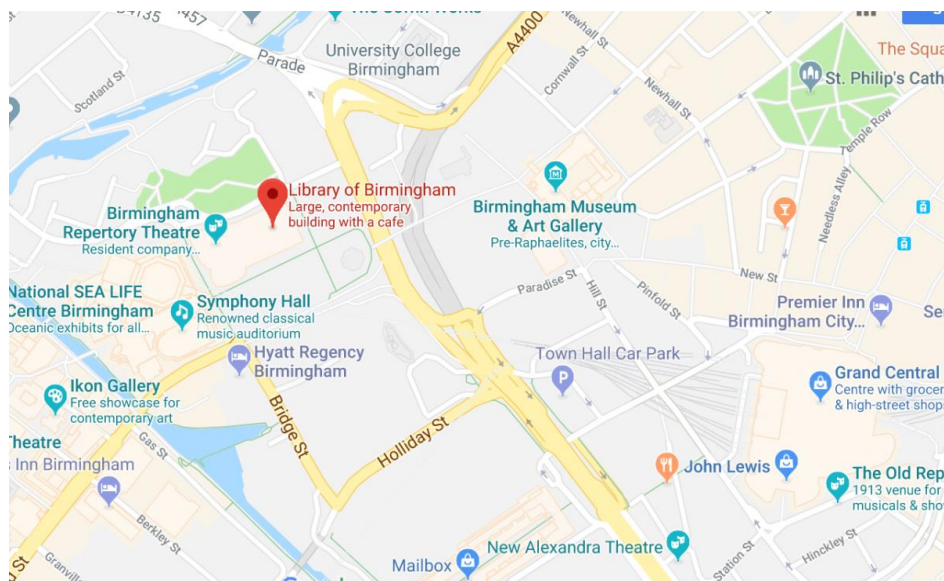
B4135
A457
University College Birmingham
Parade
A4400
Newhall St
The Squa
St. Philip's Cath
Cornwall St
Newhall St
Temple Row
Scotland St
Library of Birmingham
Large, contemporary building with a cafe
Birmingham Museum & Art Gallery
Pre-Raphaelites, city...
Birmingham Repertory Theatre
Resident company...
Needless Alley
New St
Paradise St
Hill St
Pinfold St
National SEA LIFE Centre Birmingham
Oceanic exhibits for all...
Symphony Hall
Renowned classical music auditorium
Premier Inn Birmingham City...
Hyatt Regency Birmingham
Town Hall Car Park
Grand Central
Centre with grocer & high-street shops
Ikon Gallery
Free showcase for contemporary art
Bridge St
Holliday St
Theatre
Gas St
Inn Birmingham
John Lewis
The Old Rep
1913 venue for musicals & sho
Berkley St
Granville
Mailbox
New Alexandra Theatre
Station St
Hinckley St